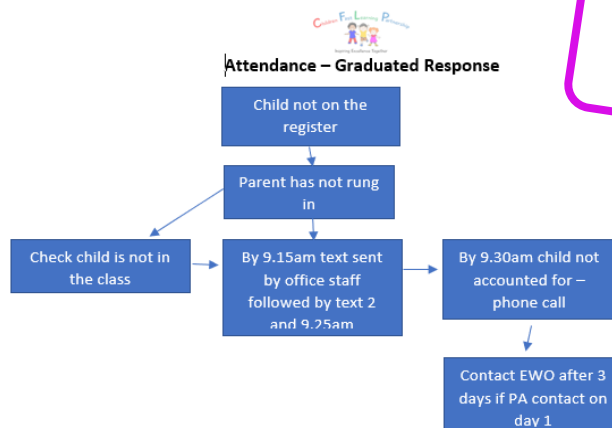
Children First Learning Partnership
Inspiring Excellence Together

Attendance – Graduated Response

Child not on the register

Parent has not rung in

Check child is not in the class

By 9.15am text sent by office staff followed by text 2 and 9.25am

By 9.30am child not accounted for – phone call

Contact EWO after 3 days if PA contact on day 1